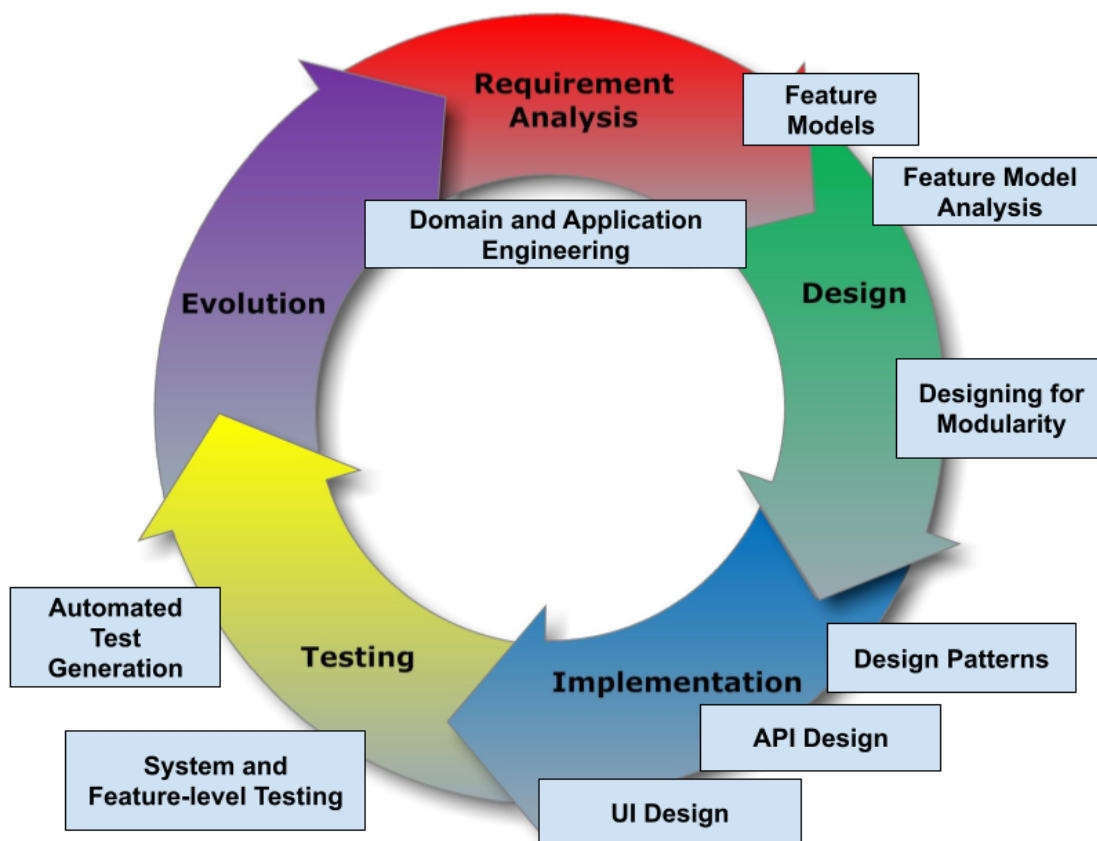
Requirement Analysis

Feature Models

Feature Model Analysis

Domain and Application Engineering

Design

Designing for Modularity

Implementation

Design Patterns

API Design

UI Design

Testing

Automated Test Generation

System and Feature-level Testing

Evolution